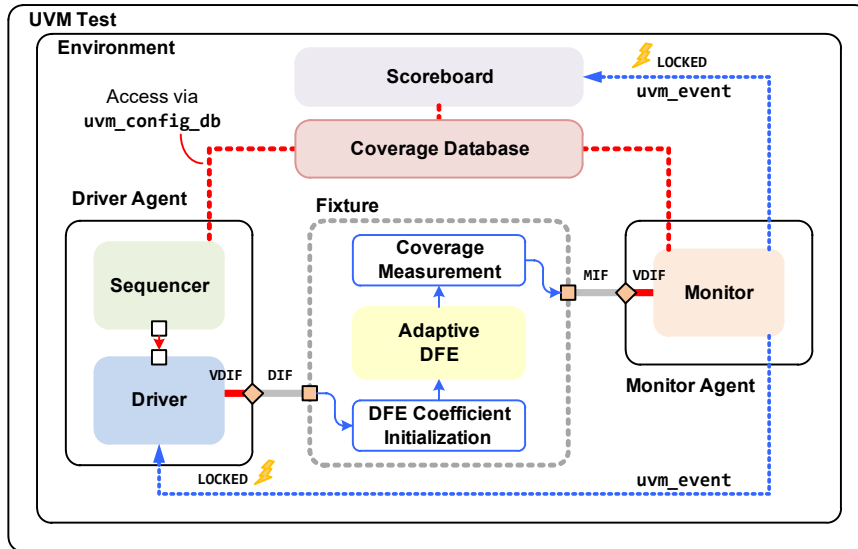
UVM Test

Environment

Scoreboard

LOCKED
uvm_event

Access via
uvm_config_db

Coverage Database

Driver Agent

Fixture

Coverage
Measurement

Sequencer

MIF

VDIF

Monitor

Adaptive
DFE

Monitor Agent

VDIF

DIF

Driver

DFE Coefficient
Initialization

LOCKED

uvm_event